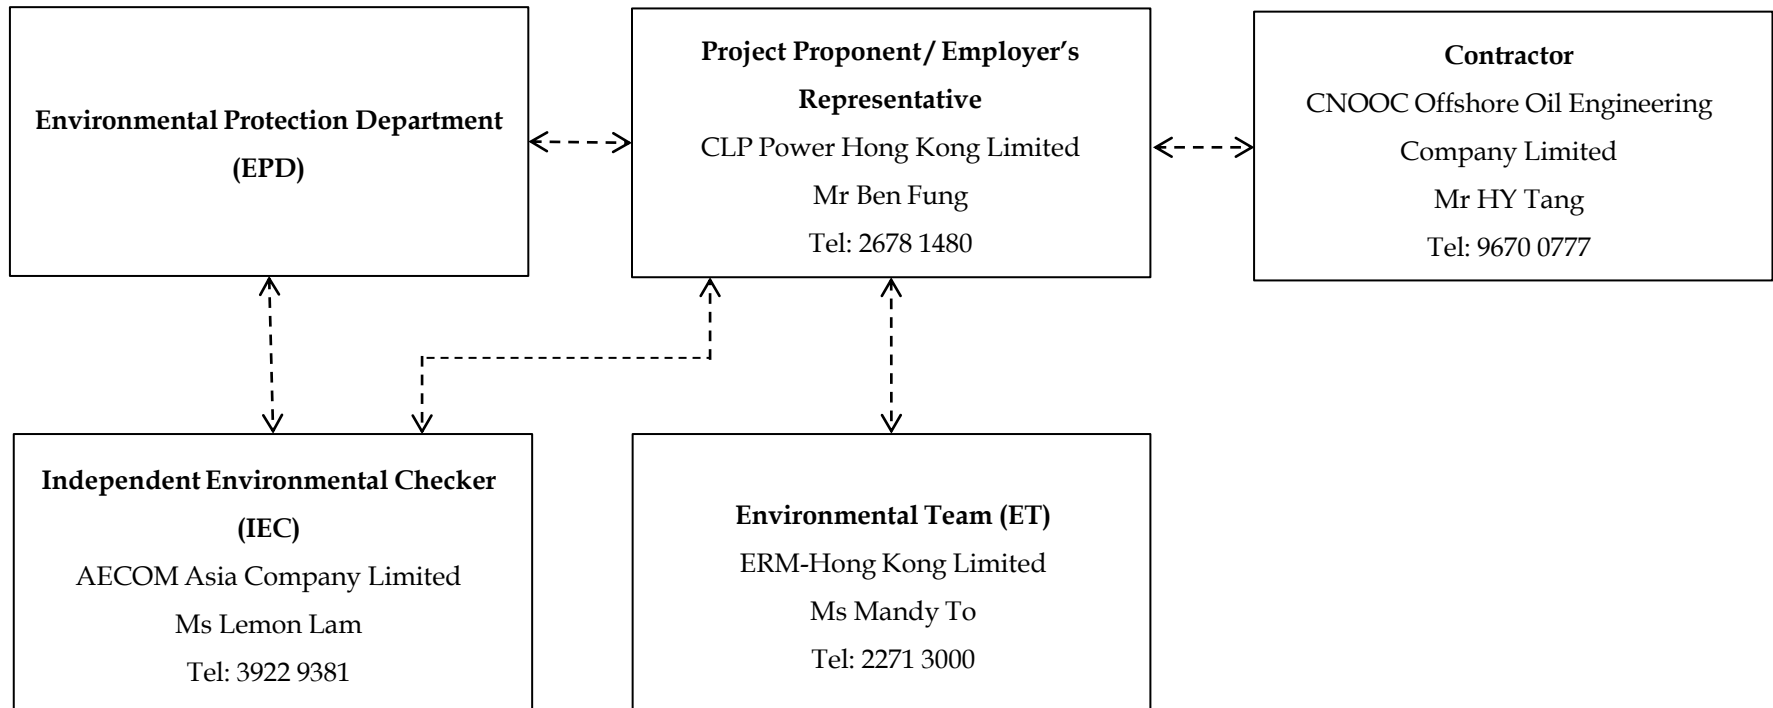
Environmental Protection Department (EPD)

Project Proponent / Employer's Representative
CLP Power Hong Kong Limited
Mr Ben Fung
Tel: 2678 1480

Contractor
CNOOC Offshore Oil Engineering Company Limited
Mr HY Tang
Tel: 9670 0777

Independent Environmental Checker (IEC)
AECOM Asia Company Limited
Ms Lemon Lam
Tel: 3922 9381

Environmental Team (ET)
ERM-Hong Kong Limited
Ms Mandy To
Tel: 2271 3000